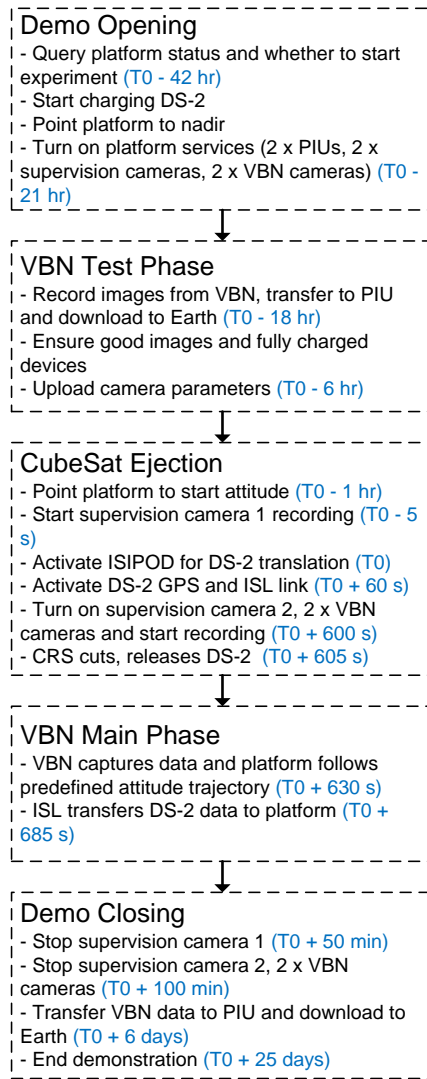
Demo Opening
- Query platform status and whether to start experiment (T0 - 42 hr)
- Start charging DS-2
- Point platform to nadir
- Turn on platform services (2 x PIUs, 2 x supervision cameras, 2 x VBN cameras) (T0 - 21 hr)

VBN Test Phase
- Record images from VBN, transfer to PIU and download to Earth (T0 - 18 hr)
- Ensure good images and fully charged devices
- Upload camera parameters (T0 - 6 hr)

CubeSat Ejection
- Point platform to start attitude (T0 - 1 hr)
- Start supervision camera 1 recording (T0 - 5 s)
- Activate ISIPOD for DS-2 translation (T0)
- Activate DS-2 GPS and ISL link (T0 + 60 s)
- Turn on supervision camera 2, 2 x VBN cameras and start recording (T0 + 600 s)
- CRS cuts, releases DS-2 (T0 + 605 s)

VBN Main Phase
- VBN captures data and platform follows predefined attitude trajectory (T0 + 630 s)
- ISL transfers DS-2 data to platform (T0 + 685 s)

Demo Closing
- Stop supervision camera 1 (T0 + 50 min)
- Stop supervision camera 2, 2 x VBN cameras (T0 + 100 min)
- Transfer VBN data to PIU and download to Earth (T0 + 6 days)
- End demonstration (T0 + 25 days)